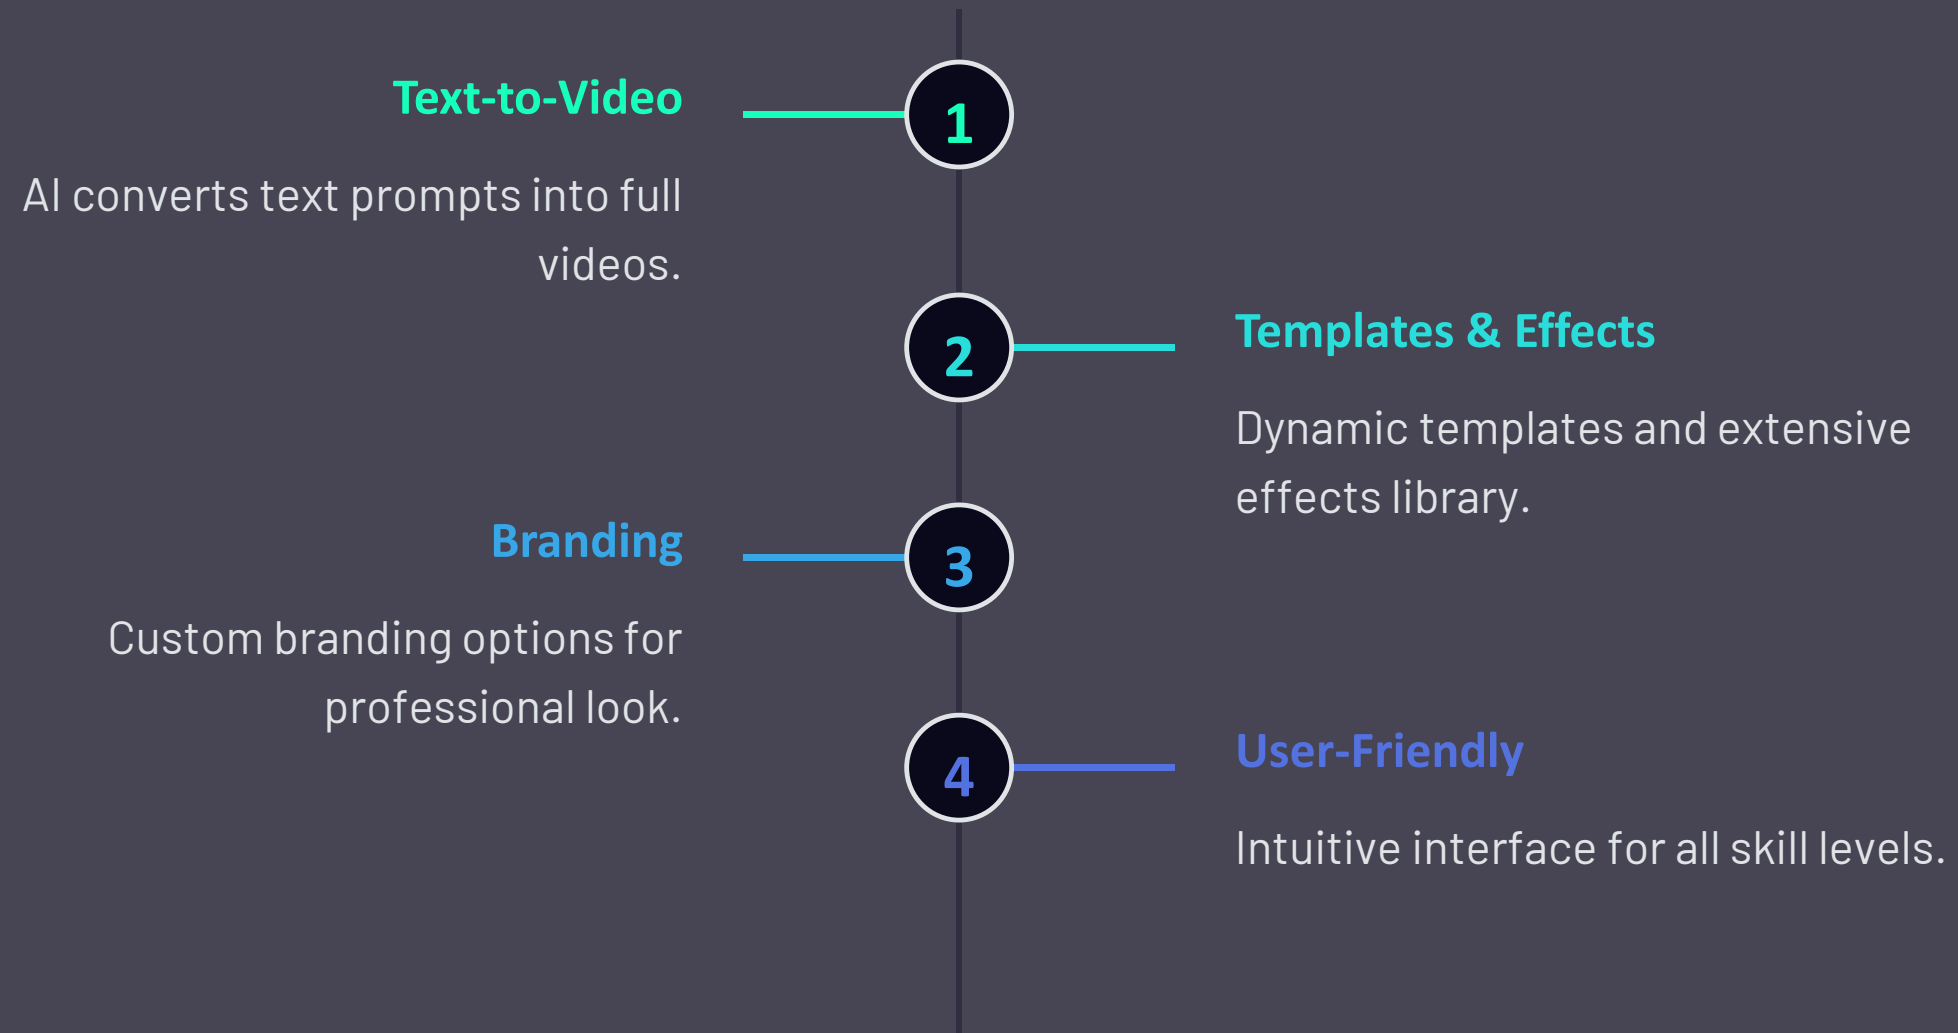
Text-to-Video

1

AI converts text prompts into full videos.

2

Templates & Effects

Dynamic templates and extensive effects library.

Branding

3

Custom branding options for professional look.

4

User-Friendly

Intuitive interface for all skill levels.